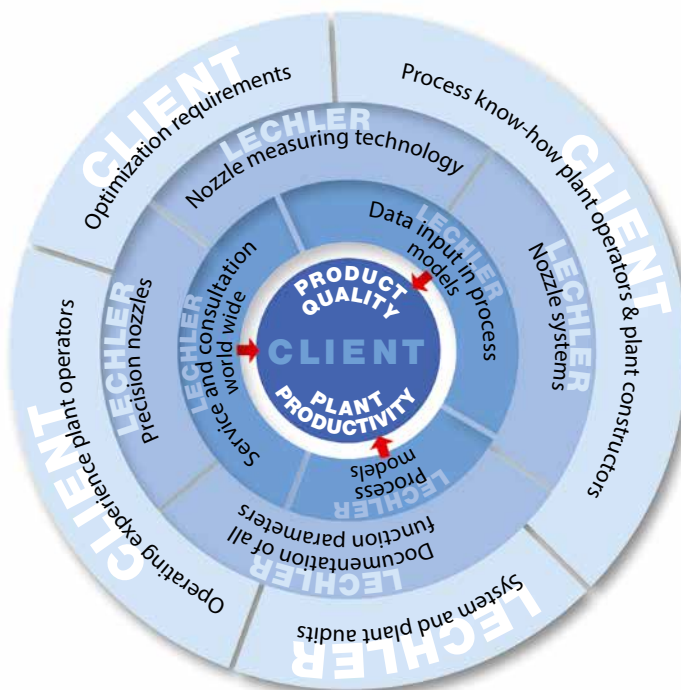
CLIENT
Optimization requirements
Process know-how plant operators & plant constructors
CLIENT
LECHLER
Nozzle measuring technology
LECHLER
Nozzle systems
LECHLER
Data input in process models
PRODUCT QUALITY
CLIENT
PLANT PRODUCTIVITY
LECHLER
Service and consultation world wide
LECHLER
precision nozzles
CLIENT
Operating experience plant operators
LECHLER
process models
LECHLER
Documentation of all function parameters
LECHLER
System and plant audits